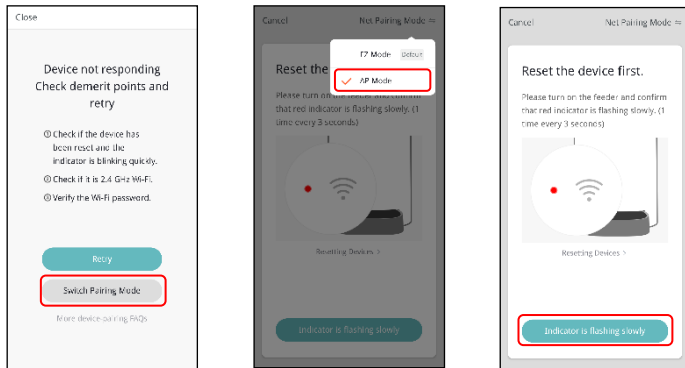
Close

Device not responding
Check demerit points and retry

① Check if the device has been reset and the indicator is blinking quickly.

② Check if it is 2.4 GHz Wi-Fi.

③ Verify the Wi-Fi password.

Retry

Switch Pairing Mode

More device-pairing FAQs

Cancel

Net Pairing Mode ⇆

EZ Mode Default

AP Mode

Reset the

Please turn on the feeder and confirm that red indicator is flashing slowly. (1 time every 3 seconds)

Resetting Devices >

Indicator is flashing slowly

Cancel

Net Pairing Mode ⇆

Reset the device first.

Please turn on the feeder and confirm that red indicator is flashing slowly. (1 time every 3 seconds)

Resetting Devices >

Indicator is flashing slowly